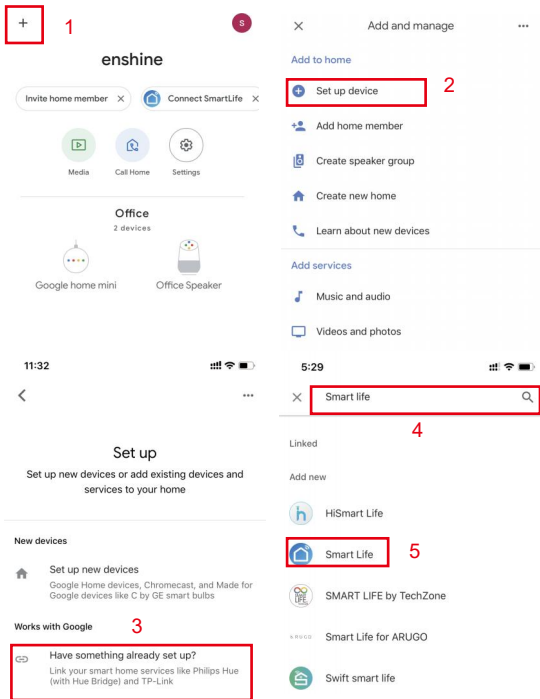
+ 1

S

enshine

Invite home member ×

Connect SmartLife ×

Media

Call Home

Settings

Office

2 devices

Google home mini

Office Speaker

× Add and manage •••

Add to home

Set up device 2

Add home member

Create speaker group

Create new home

Learn about new devices

Add services

Music and audio

Videos and photos

11:32

<

•••

Set up

Set up new devices or add existing devices and services to your home

New devices

Set up new devices

Google Home devices, Chromecast, and Made for Google devices like C by GE smart bulbs

Works with Google 3

Have something already set up?

Link your smart home services like Philips Hue (with Hue Bridge) and TP-Link

5:29

× Smart life

4

Linked

Add new

HiSmart Life

Smart Life 5

SMART LIFE by TechZone

ARUGO Smart Life for ARUGO

Swift smart life